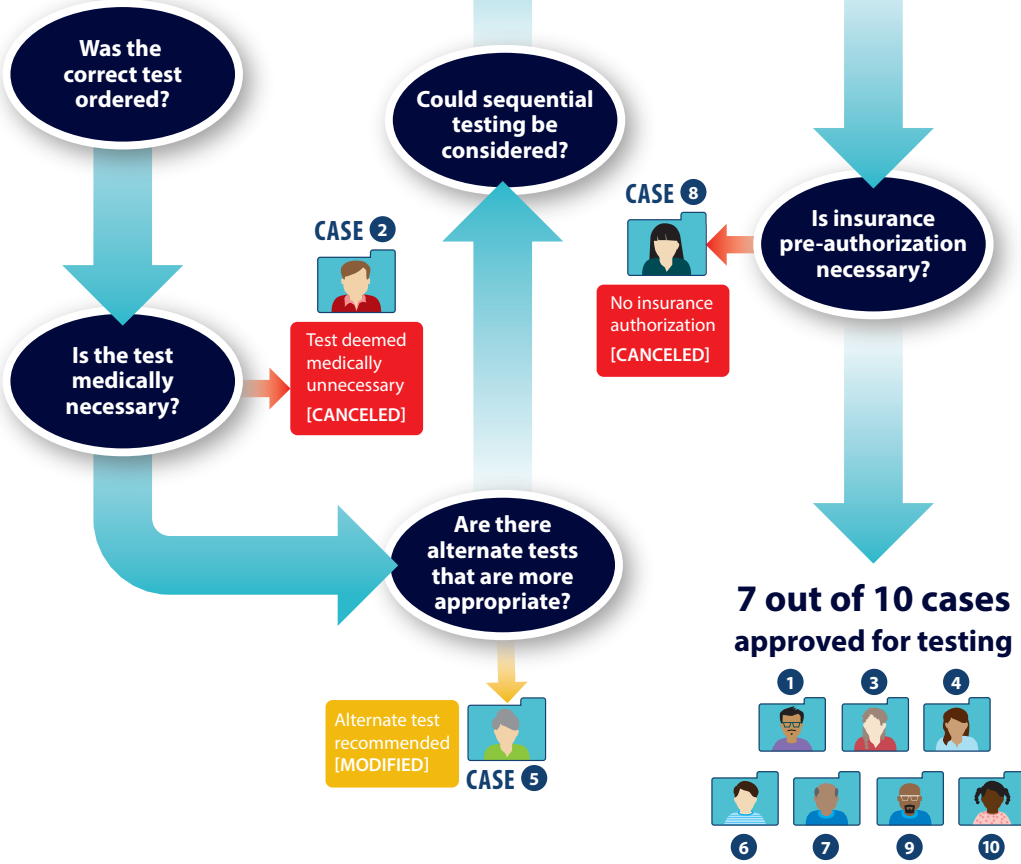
Was the correct test ordered?

Is the test medically necessary?

CASE 2

Test deemed medically unnecessary
[CANCELED]

Could sequential testing be considered?

Are there alternate tests that are more appropriate?

Alternate test recommended
[MODIFIED]

CASE 5

CASE 8

No insurance authorization
[CANCELED]

Is insurance pre-authorization necessary?

7 out of 10 cases
approved for testing

1
3
4
6
7
9
10